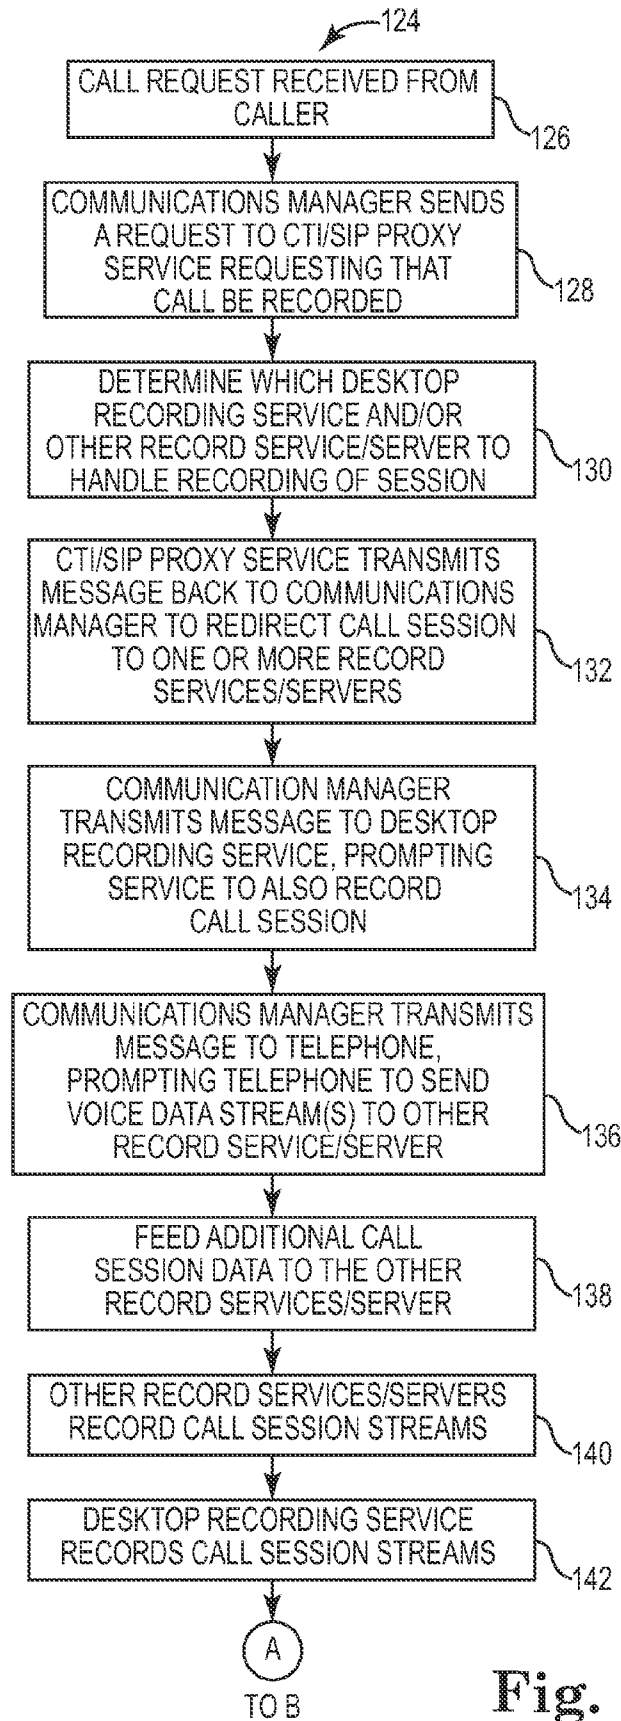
124

CALL REQUEST RECEIVED FROM CALLER

126

COMMUNICATIONS MANAGER SENDS A REQUEST TO CTI/SIP PROXY SERVICE REQUESTING THAT CALL BE RECORDED

128

DETERMINE WHICH DESKTOP RECORDING SERVICE AND/OR OTHER RECORD SERVICE/SERVER TO HANDLE RECORDING OF SESSION

130

CTI/SIP PROXY SERVICE TRANSMITS MESSAGE BACK TO COMMUNICATIONS MANAGER TO REDIRECT CALL SESSION TO ONE OR MORE RECORD SERVICES/SERVERS

132

COMMUNICATION MANAGER TRANSMITS MESSAGE TO DESKTOP RECORDING SERVICE, PROMPTING SERVICE TO ALSO RECORD CALL SESSION

134

COMMUNICATIONS MANAGER TRANSMITS MESSAGE TO TELEPHONE, PROMPTING TELEPHONE TO SEND VOICE DATA STREAM(S) TO OTHER RECORD SERVICE/SERVER

136

FEED ADDITIONAL CALL SESSION DATA TO THE OTHER RECORD SERVICES/SERVER

138

OTHER RECORD SERVICES/SERVERS RECORD CALL SESSION STREAMS

140

DESKTOP RECORDING SERVICE RECORDS CALL SESSION STREAMS

142

A

TO B

Fig.